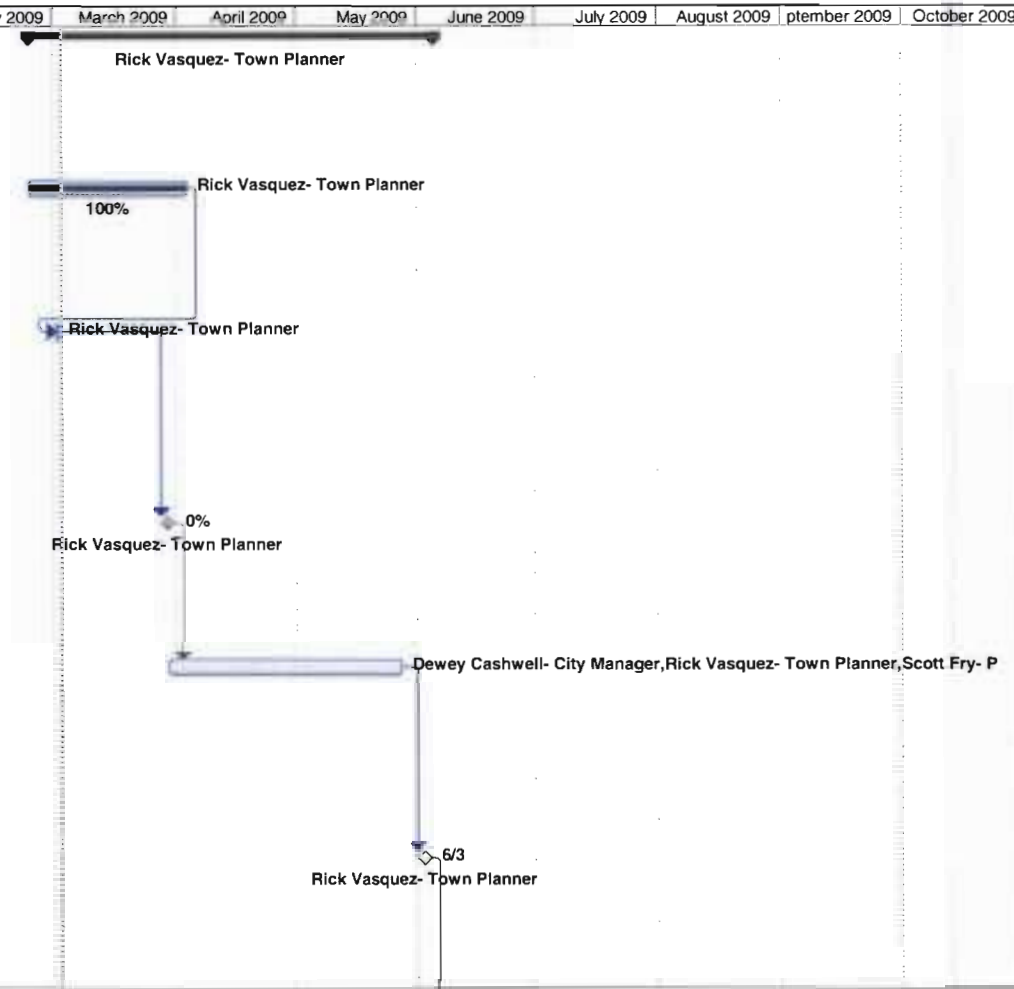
2009 | March 2009 | April 2009 | May 2009 | June 2009 | July 2009 | August 2009 | ptember 2009 | October 2009

Rick Vasquez- Town Planner

Rick Vasquez- Town Planner
100%

Rick Vasquez- Town Planner

0%
Rick Vasquez- Town Planner

Dewey Cashwell- City Manager,Rick Vasquez- Town Planner,Scott Fry- P

6/3
Rick Vasquez- Town Planner